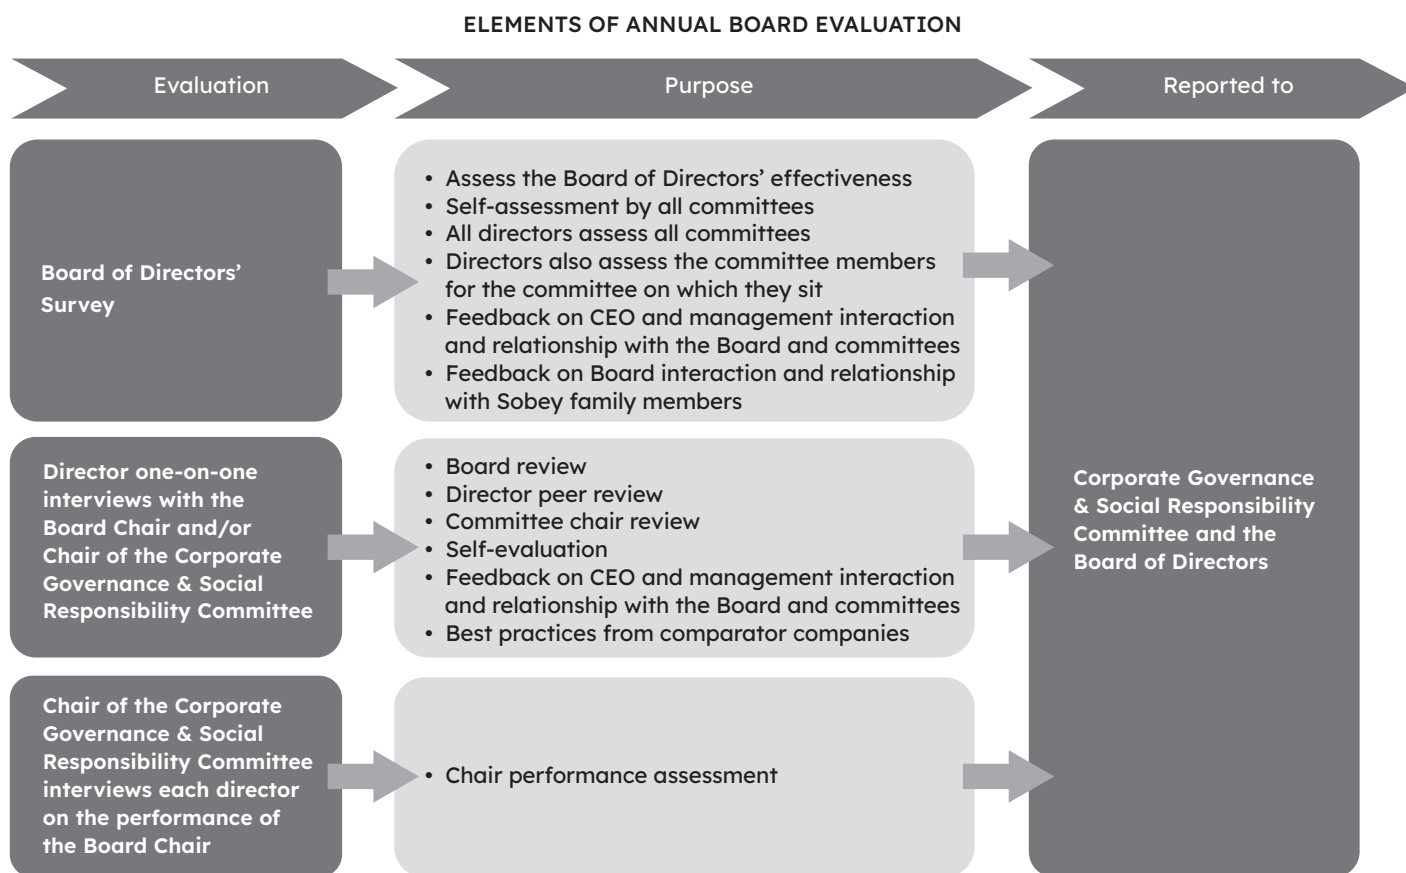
ELEMENTS OF ANNUAL BOARD EVALUATION

Evaluation

Purpose

Reported to

Board of Directors' Survey

• Assess the Board of Directors' effectiveness
• Self-assessment by all committees
• All directors assess all committees
• Directors also assess the committee members for the committee on which they sit
• Feedback on CEO and management interaction and relationship with the Board and committees
• Feedback on Board interaction and relationship with Sobey family members

Director one-on-one interviews with the Board Chair and/or Chair of the Corporate Governance & Social Responsibility Committee

• Board review
• Director peer review
• Committee chair review
• Self-evaluation
• Feedback on CEO and management interaction and relationship with the Board and committees
• Best practices from comparator companies

Chair of the Corporate Governance & Social Responsibility Committee interviews each director on the performance of the Board Chair

• Chair performance assessment

Corporate Governance & Social Responsibility Committee and the Board of Directors